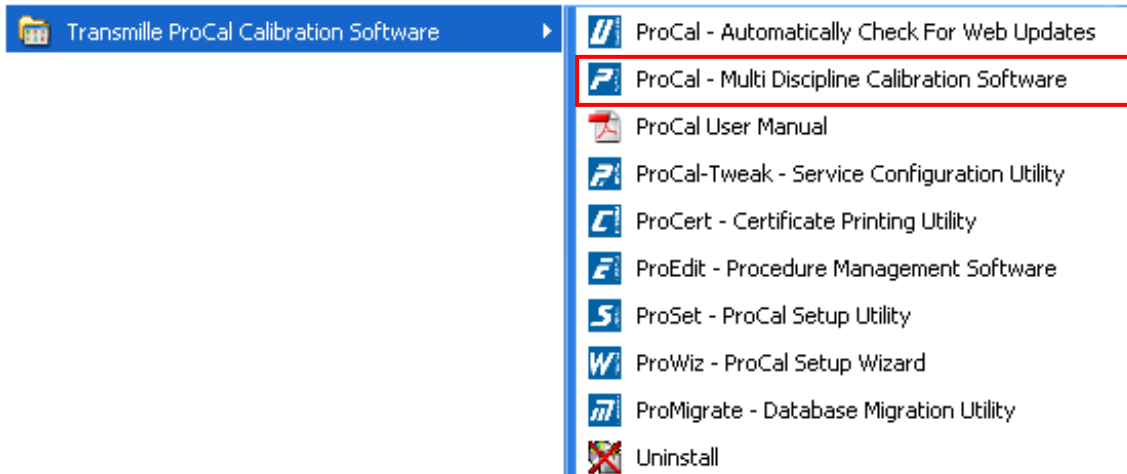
Transmille ProCal Calibration Software

ProCal - Automatically Check For Web Updates
ProCal - Multi Discipline Calibration Software
ProCal User Manual
ProCal-Tweak - Service Configuration Utility
ProCert - Certificate Printing Utility
ProEdit - Procedure Management Software
ProSet - ProCal Setup Utility
ProWiz - ProCal Setup Wizard
ProMigrate - Database Migration Utility
Uninstall